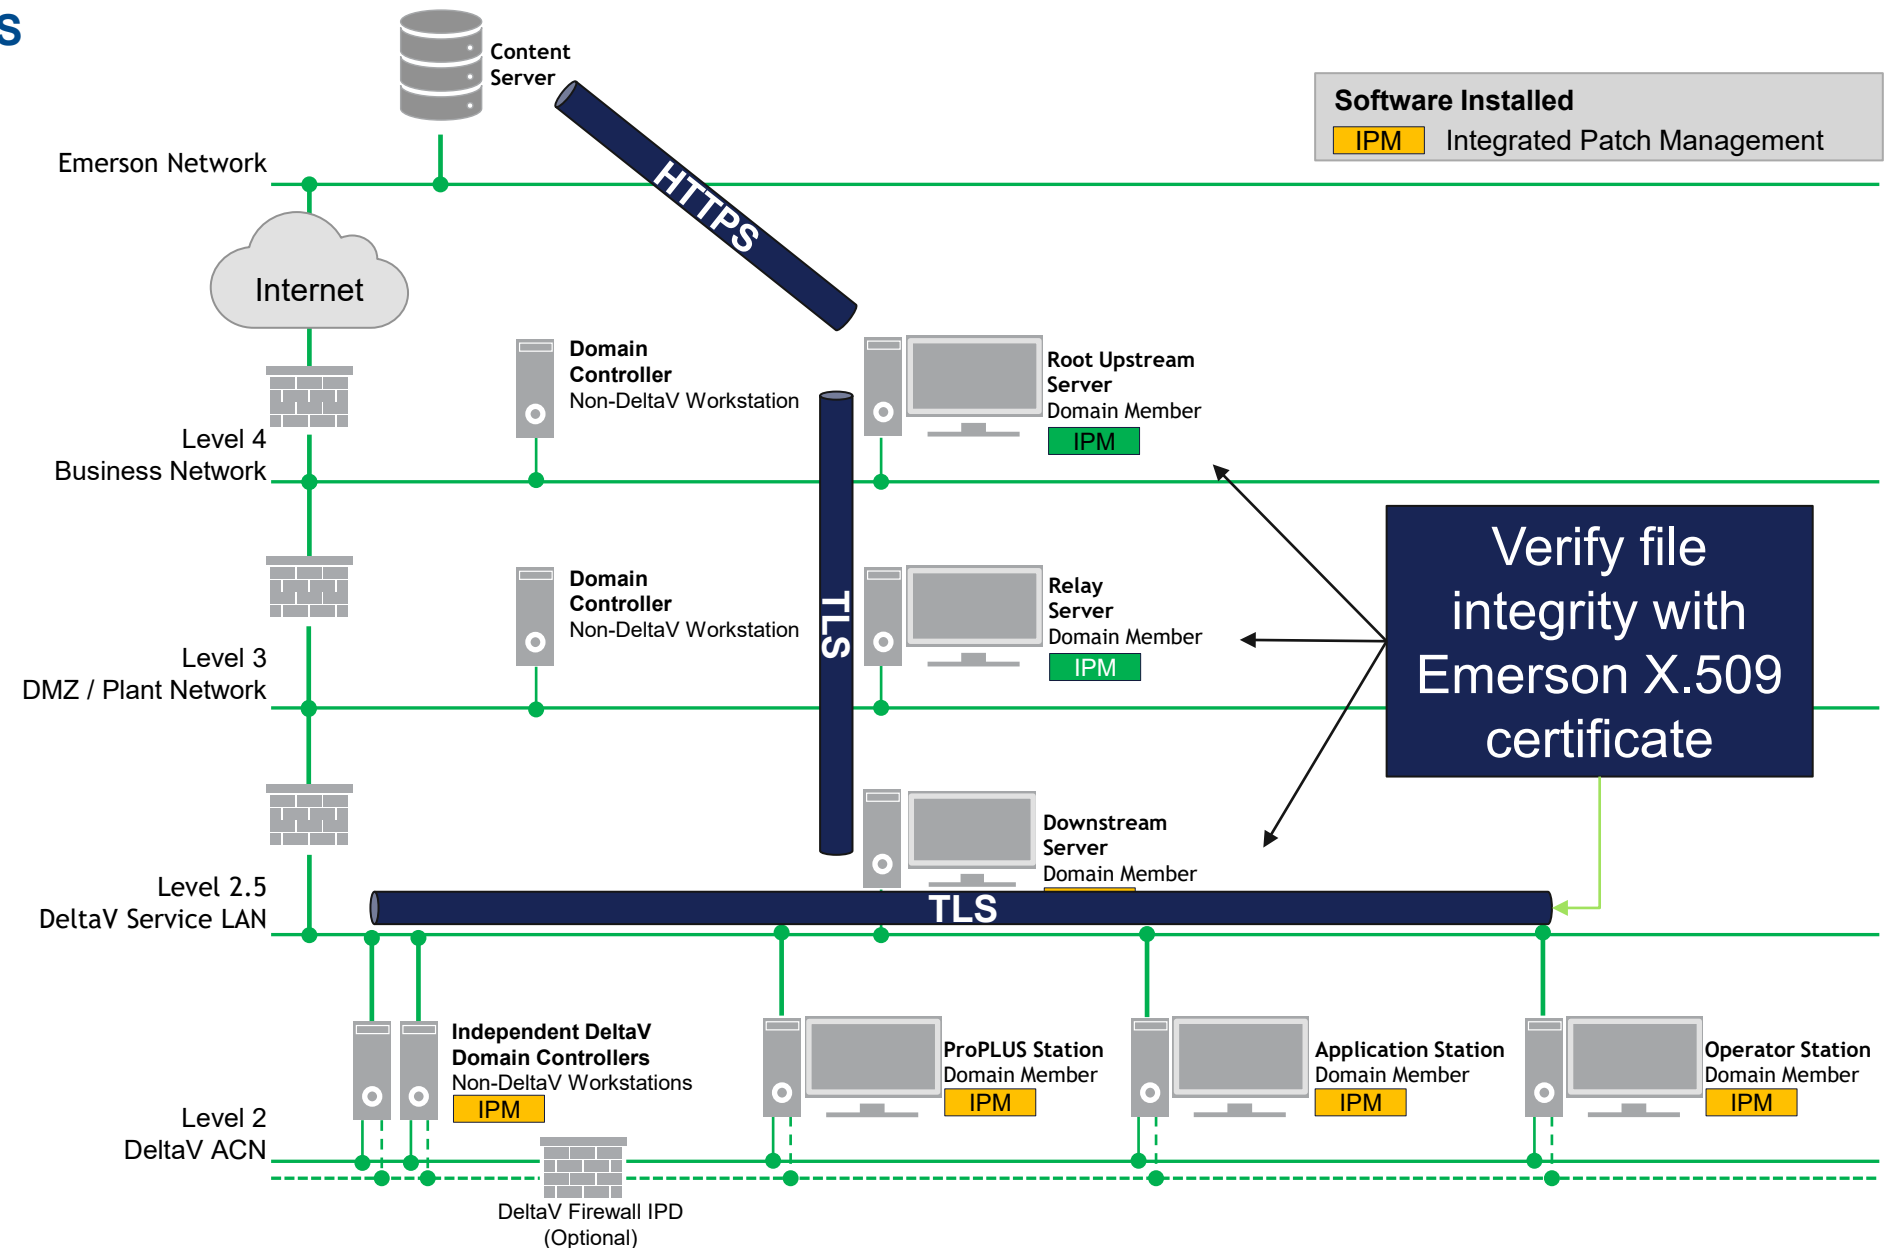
S

Content Server

Software Installed
IPM Integrated Patch Management

Emerson Network

HTTPS

Internet

Domain Controller
Non-DeltaV Workstation

Root Upstream Server
Domain Member
IPM

Level 4
Business Network

Verify file integrity with Emerson X.509 certificate

Domain Controller
Non-DeltaV Workstation

TLS

Relay Server
Domain Member
IPM

Level 3
DMZ / Plant Network

Downstream Server
Domain Member

Level 2.5
DeltaV Service LAN

TLS

Independent DeltaV Domain Controllers
Non-DeltaV Workstations
IPM

ProPLUS Station
Domain Member
IPM

Application Station
Domain Member
IPM

Operator Station
Domain Member
IPM

Level 2
DeltaV ACN

DeltaV Firewall IPD
(Optional)